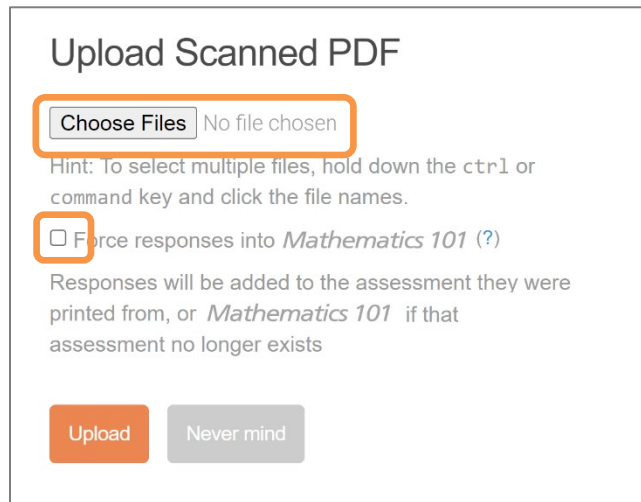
Upload Scanned PDF

Choose Files No file chosen

Hint: To select multiple files, hold down the ctrl or command key and click the file names.

Force responses into *Mathematics 101* (?)

Responses will be added to the assessment they were printed from, or *Mathematics 101* if that assessment no longer exists

Upload Never mind